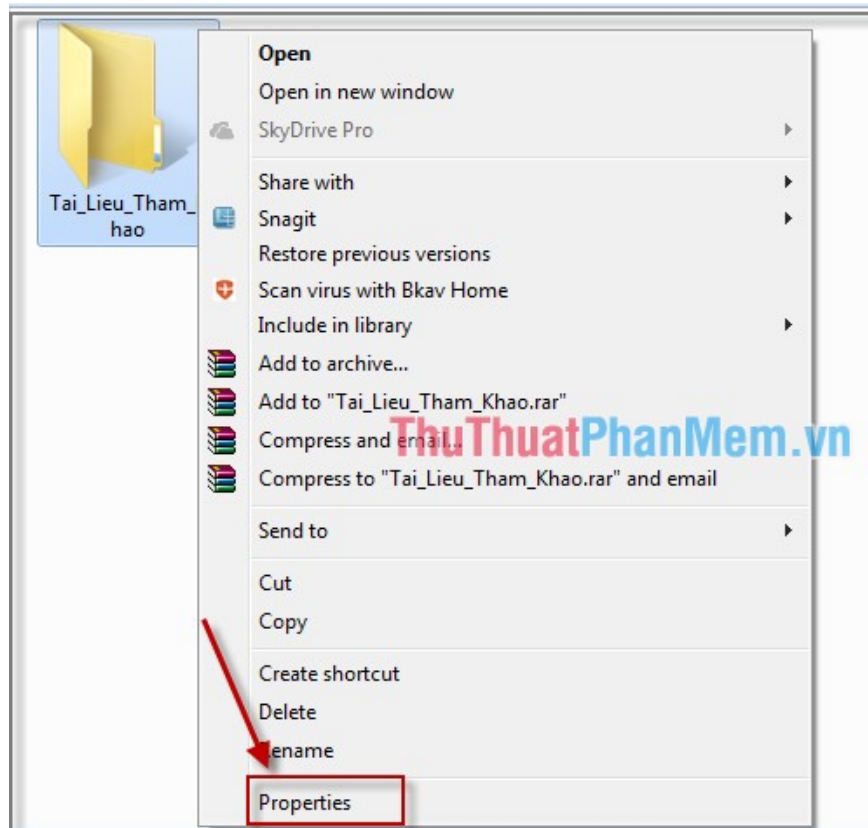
Tai_Lieu_Tham_hao

Open
Open in new window
SkyDrive Pro
Share with
Snagit
Restore previous versions
Scan virus with Bkav Home
Include in library
Add to archive...
Add to "Tai_Lieu_Tham_Khao.rar"
Compress and email...
Compress to "Tai_Lieu_Tham_Khao.rar" and email
Send to
Cut
Copy
Create shortcut
Delete
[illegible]ename
Properties

ThuThuatPhanMem.vn